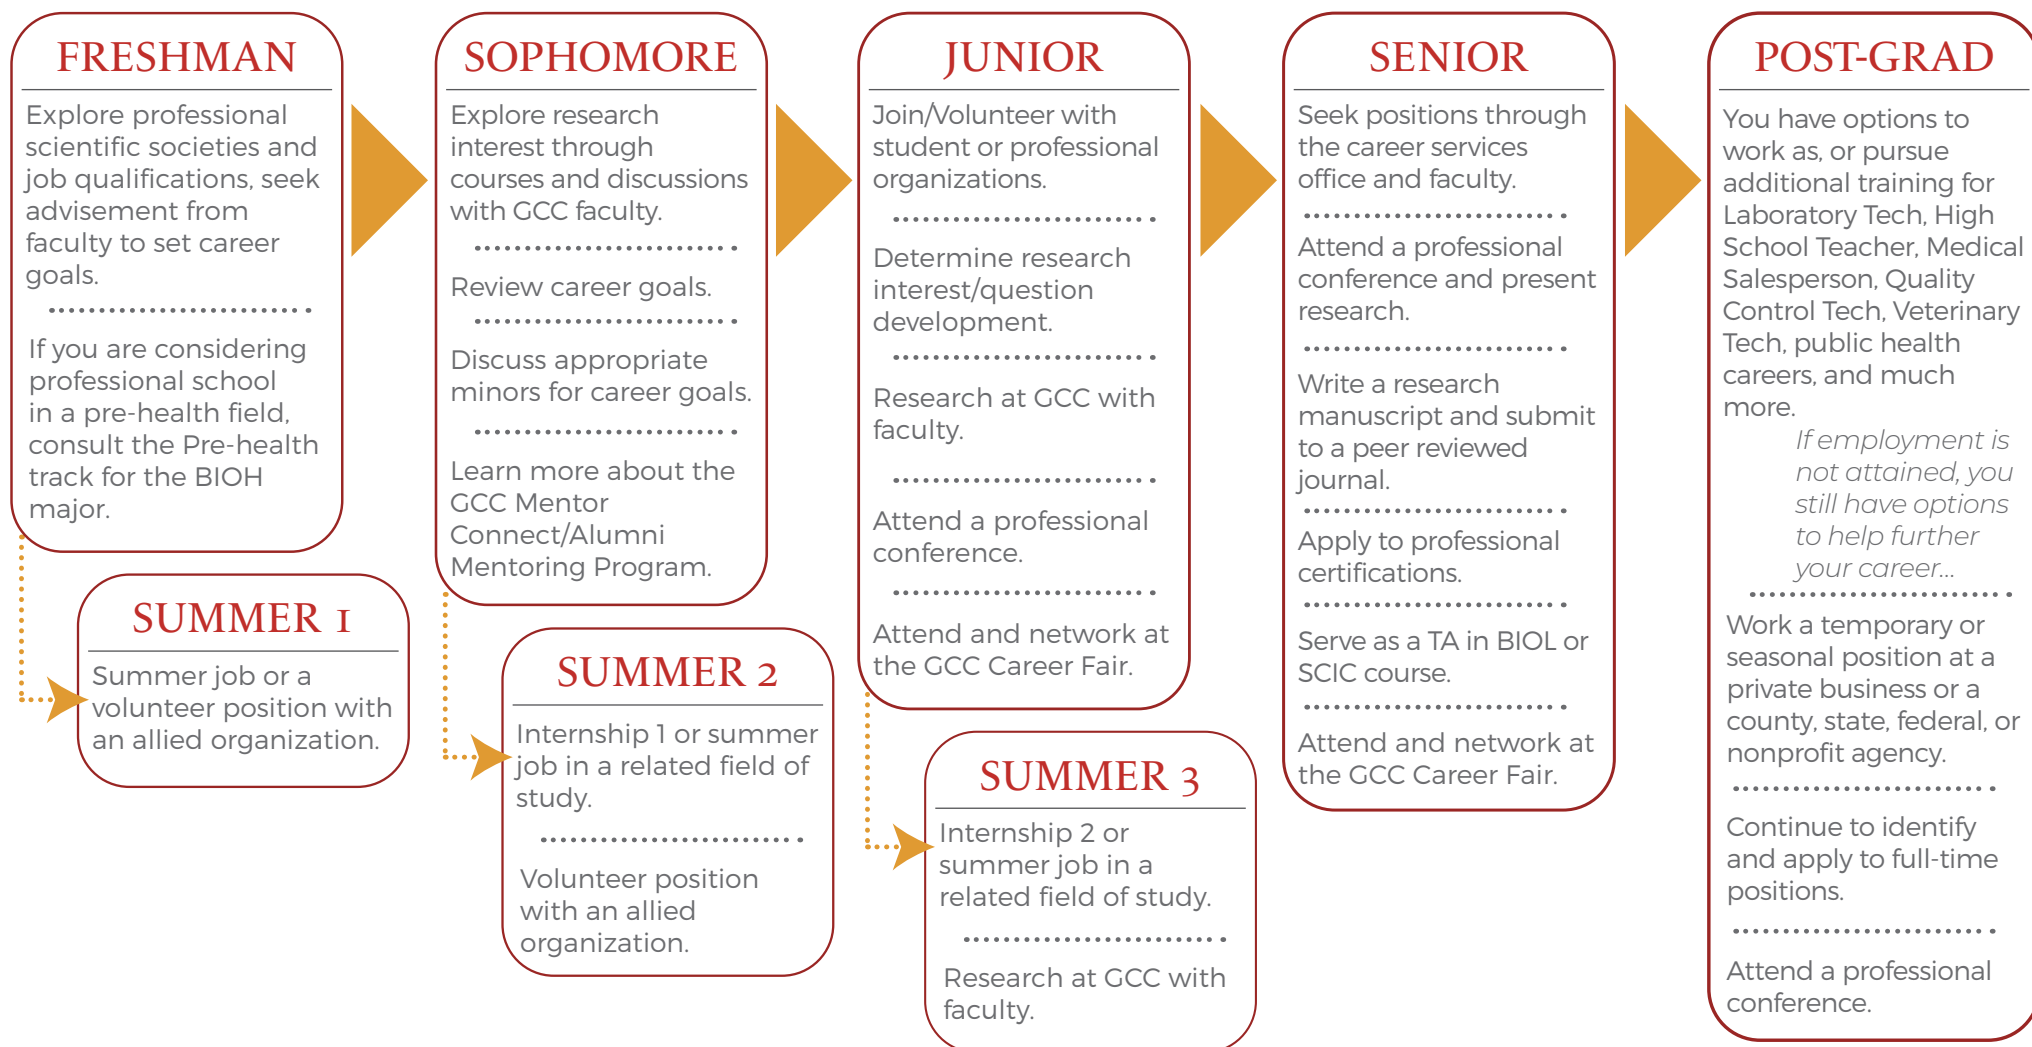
FRESHMAN

Explore professional scientific societies and job qualifications, seek advisement from faculty to set career goals.

If you are considering professional school in a pre-health field, consult the Pre-health track for the BIOH major.

SUMMER 1

Summer job or a volunteer position with an allied organization.

SOPHOMORE

Explore research interest through courses and discussions with GCC faculty.

Review career goals.

Discuss appropriate minors for career goals.

Learn more about the GCC Mentor Connect/Alumni Mentoring Program.

SUMMER 2

Internship 1 or summer job in a related field of study.

Volunteer position with an allied organization.

JUNIOR

Join/Volunteer with student or professional organizations.

Determine research interest/question development.

Research at GCC with faculty.

Attend a professional conference.

Attend and network at the GCC Career Fair.

SUMMER 3

Internship 2 or summer job in a related field of study.

Research at GCC with faculty.

SENIOR

Seek positions through the career services office and faculty.

Attend a professional conference and present research.

Write a research manuscript and submit to a peer reviewed journal.

Apply to professional certifications.

Serve as a TA in BIOL or SCIC course.

Attend and network at the GCC Career Fair.

POST-GRAD

You have options to work as, or pursue additional training for Laboratory Tech, High School Teacher, Medical Salesperson, Quality Control Tech, Veterinary Tech, public health careers, and much more.

If employment is not attained, you still have options to help further your career...

Work a temporary or seasonal position at a private business or a county, state, federal, or nonprofit agency.

Continue to identify and apply to full-time positions.

Attend a professional conference.